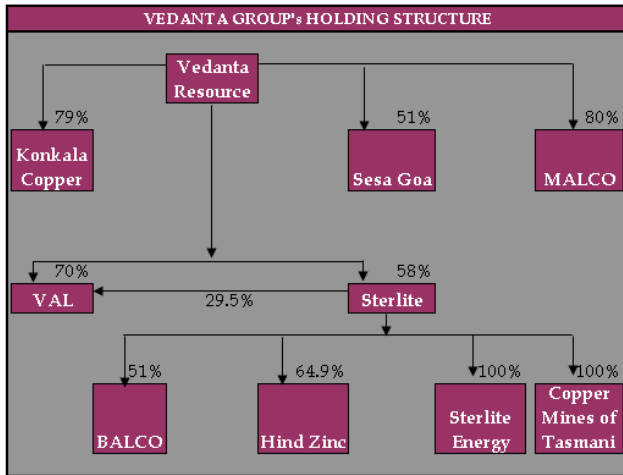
VEDANTA GROUP's HOLDING STRUCTURE

Vedanta Resource

79%
Konkala Copper

51%
Sesa Goa

80%
MALCO

70%
VAL

29.5%

58%
Sterlite

51%
BALCO

64.9%
Hind Zinc

100%
Sterlite Energy

100%
Copper Mines of Tasmani